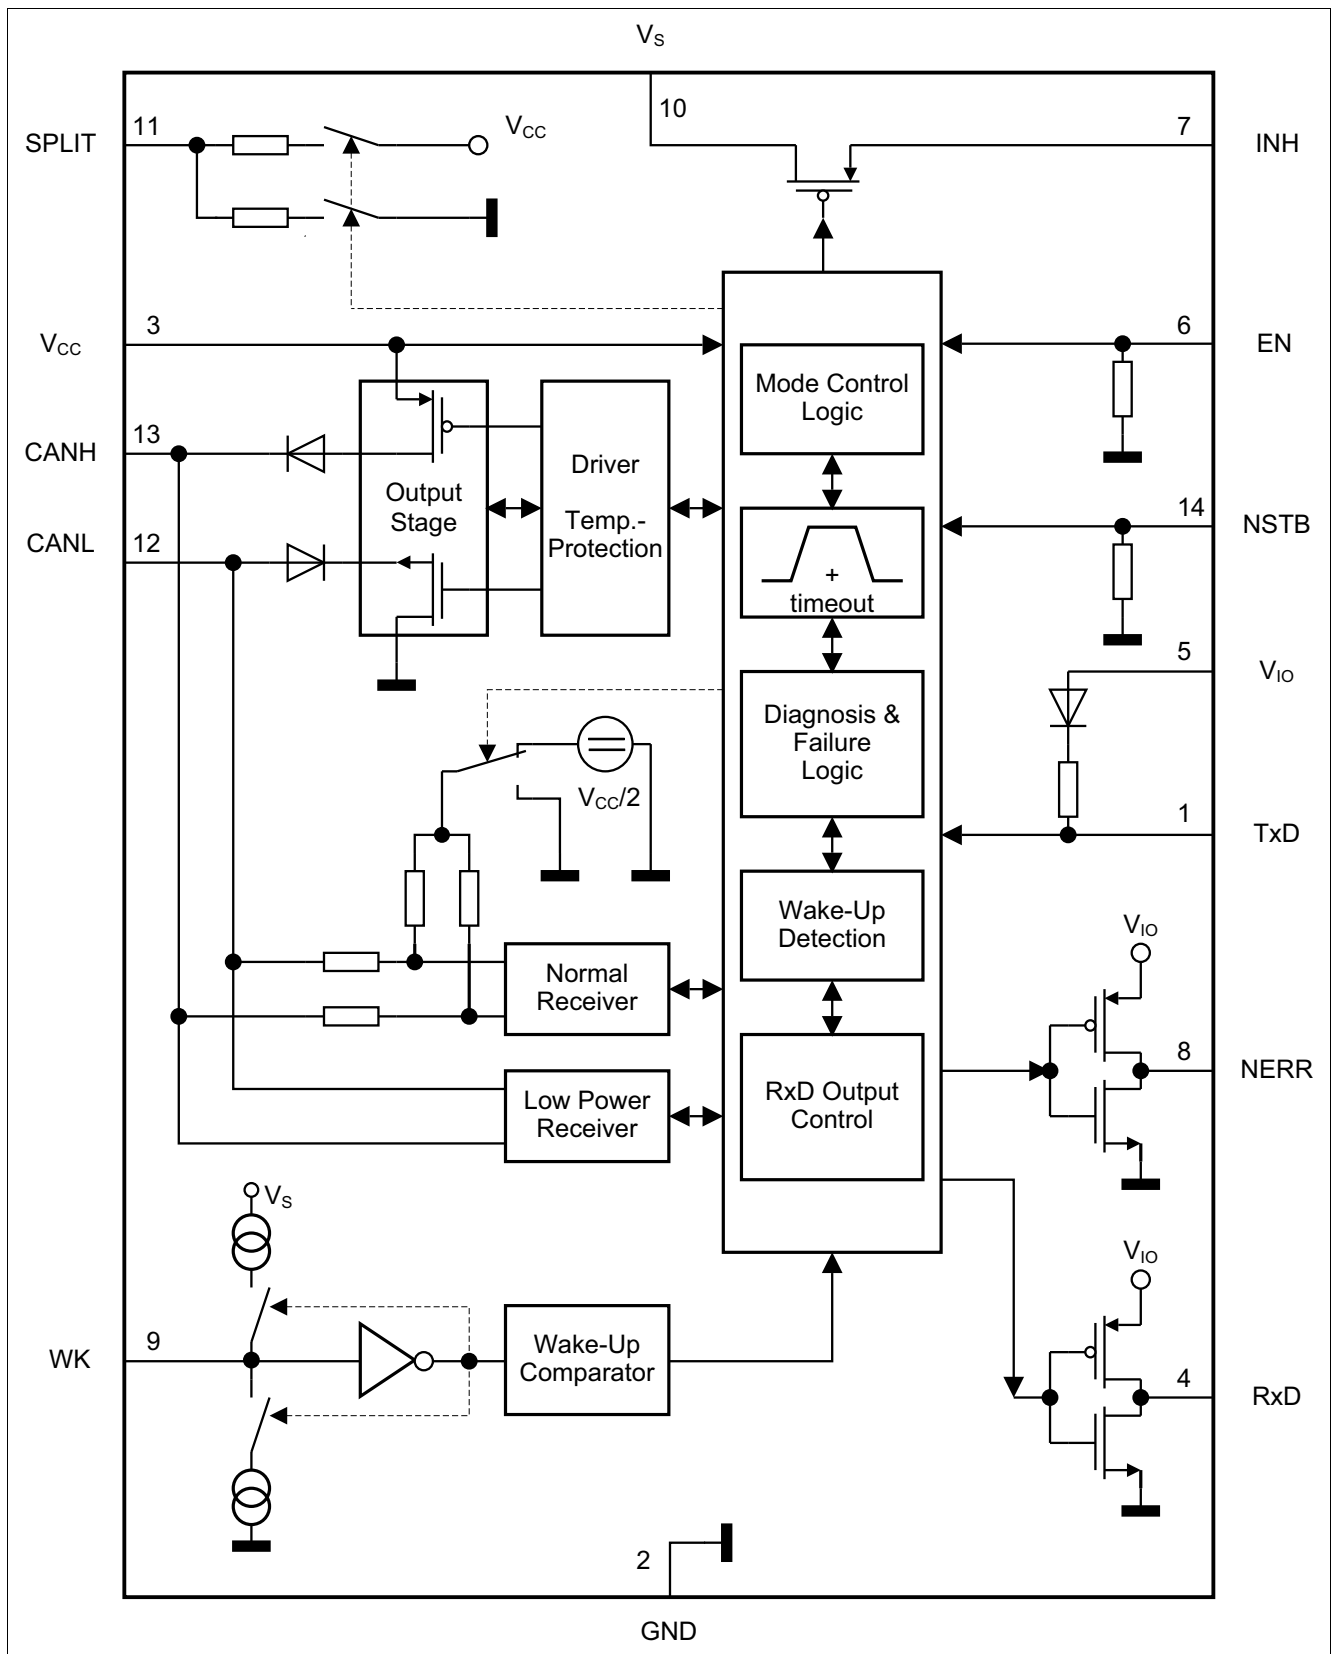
$V_S$

10

SPLIT 11 $V_{CC}$

7 INH

$V_{CC}$ 3

6 EN

Mode Control Logic

CANH 13

Output Stage

Driver

Temp.-Protection

14 NSTB

CANL 12

+ timeout

5 $V_{IO}$

Diagnosis & Failure Logic

$V_{CC}/2$

1 TxD

Wake-Up Detection

$V_{IO}$

Normal Receiver

8 NERR

Low Power Receiver

RxD Output Control

$V_S$

$V_{IO}$

WK 9

Wake-Up Comparator

4 RxD

2

GND